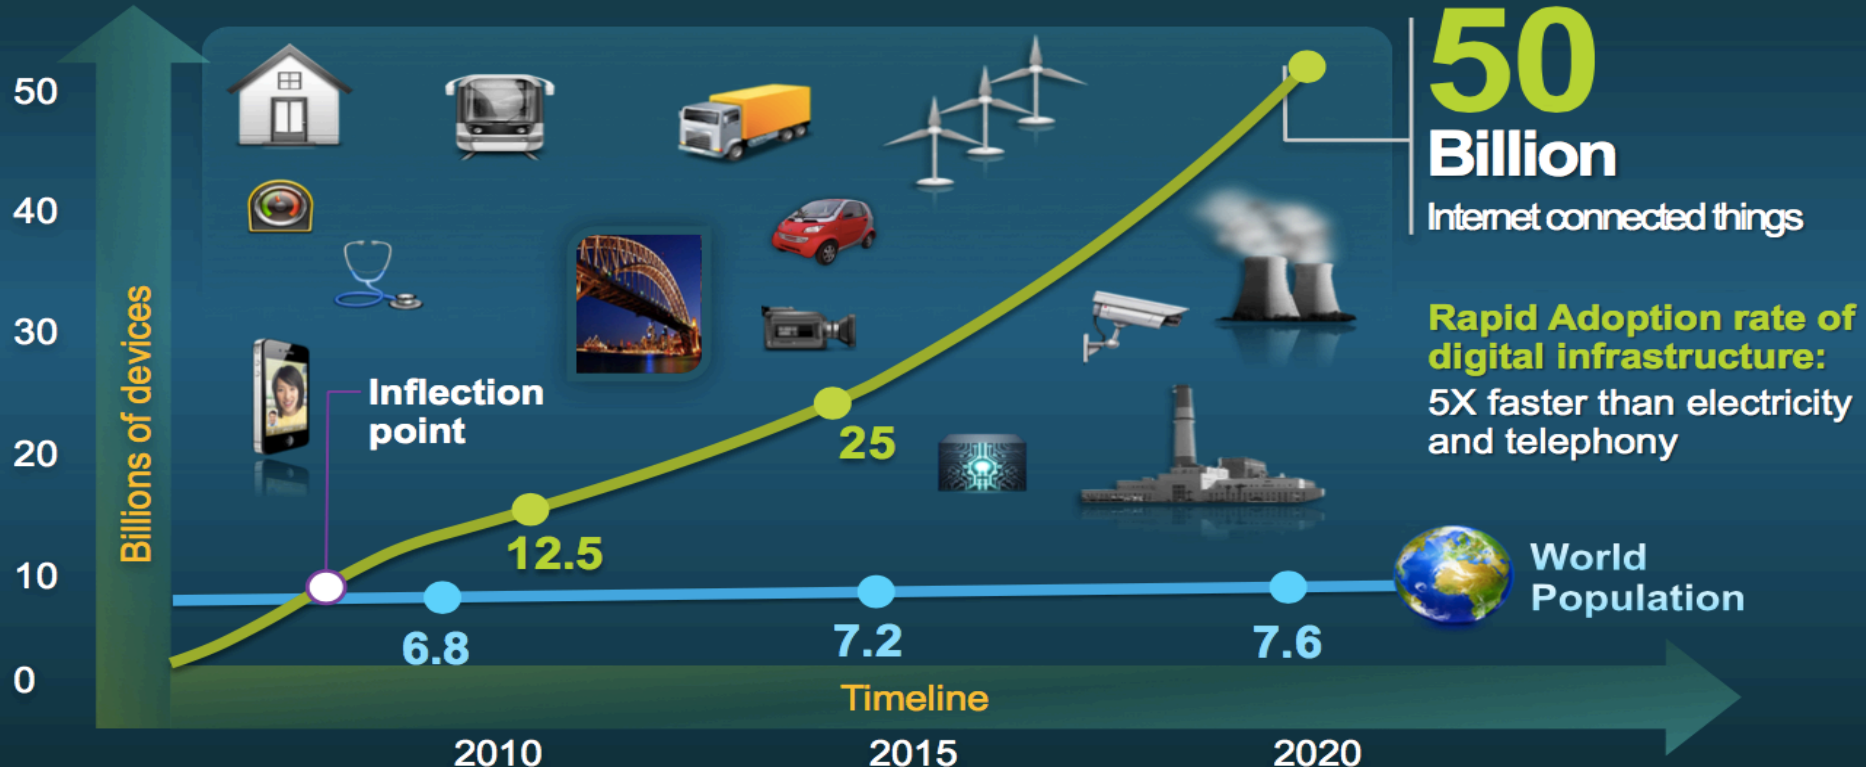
50
40
30
20
10
0

Billions of devices

Inflection point

12.5

25

50
Billion
Internet connected things

Rapid Adoption rate of digital infrastructure:
5X faster than electricity and telephony

World Population

6.8
7.2
7.6

Timeline

2010
2015
2020